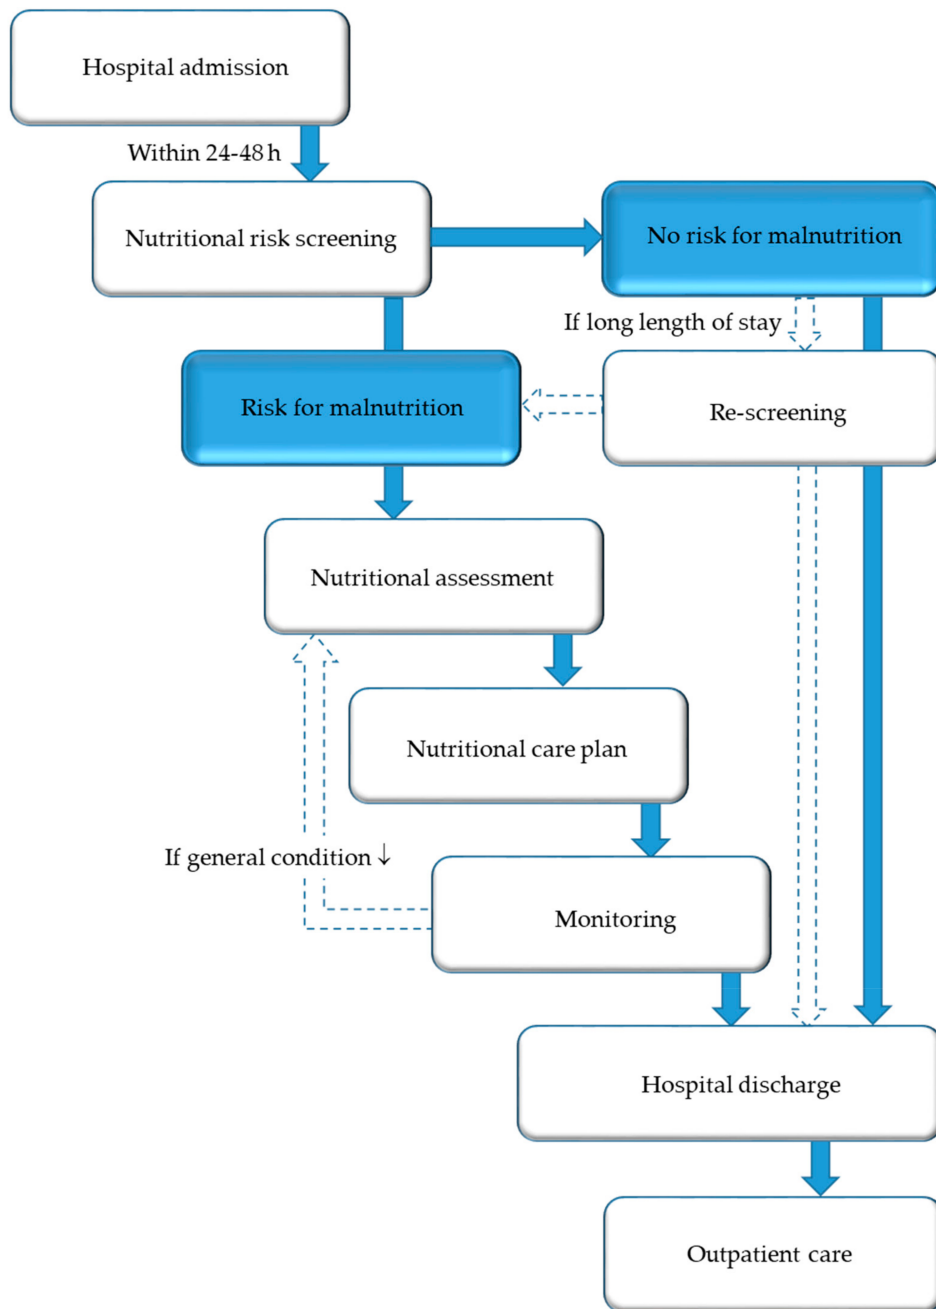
Hospital admission

Within 24-48 h

Nutritional risk screening

No risk for malnutrition

If long length of stay

Risk for malnutrition

Re-screening

Nutritional assessment

Nutritional care plan

If general condition ↓

Monitoring

Hospital discharge

Outpatient care